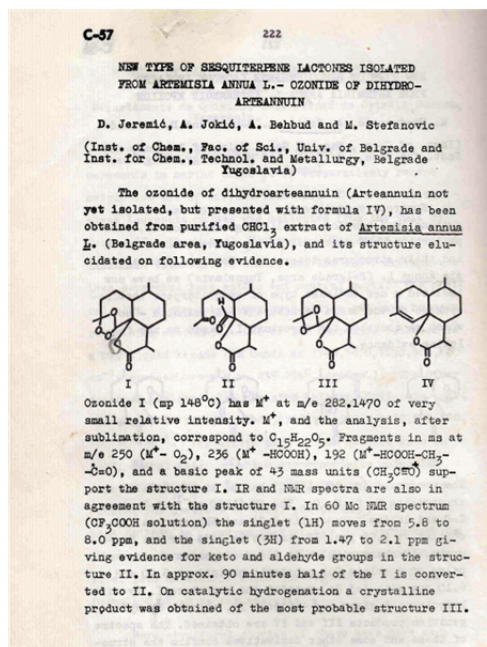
C-57

222

NEW TYPE OF SESQUITERPENE LACTONES ISOLATED FROM ARTEMISIA ANNUA L.- OZONIDE OF DIHYDROARTEANNUIN

D. Jeremić, A. Jokić, A. Behbud and M. Stefanovic

(Inst. of Chem., Fac. of Sci., Univ. of Belgrade and Inst. for Chem., Technol. and Metallurgy, Belgrade Yugoslavia)

The ozonide of dihydroarteannuin (Arteannuin not yet isolated, but presented with formula IV), has been obtained from purified $CHCl_3$ extract of Artemisia annua L. (Belgrade area, Yugoslavia), and its structure elucidated on following evidence.

I II III IV

Ozonide I (mp 148°C) has $M^+$ at m/e 282.1470 of very small relative intensity. $M^+$, and the analysis, after sublimation, correspond to $C_{15}H_{22}O_5$. Fragments in ms at m/e 250 ($M^+$- $O_2$), 236 ($M^+$ -HCOOH), 192 ($M^+$-HCOOH-$CH_3$-C=O), and a basic peak of 43 mass units ($CH_3C\equiv O$) support the structure I. IR and NMR spectra are also in agreement with the structure I. In 60 Mc NMR spectrum ($CF_3COOH$ solution) the singlet (1H) moves from 5.8 to 8.0 ppm, and the singlet (3H) from 1.47 to 2.1 ppm giving evidence for keto and aldehyde groups in the structure II. In approx. 90 minutes half of the I is converted to II. On catalytic hydrogenation a crystalline product was obtained of the most probable structure III.